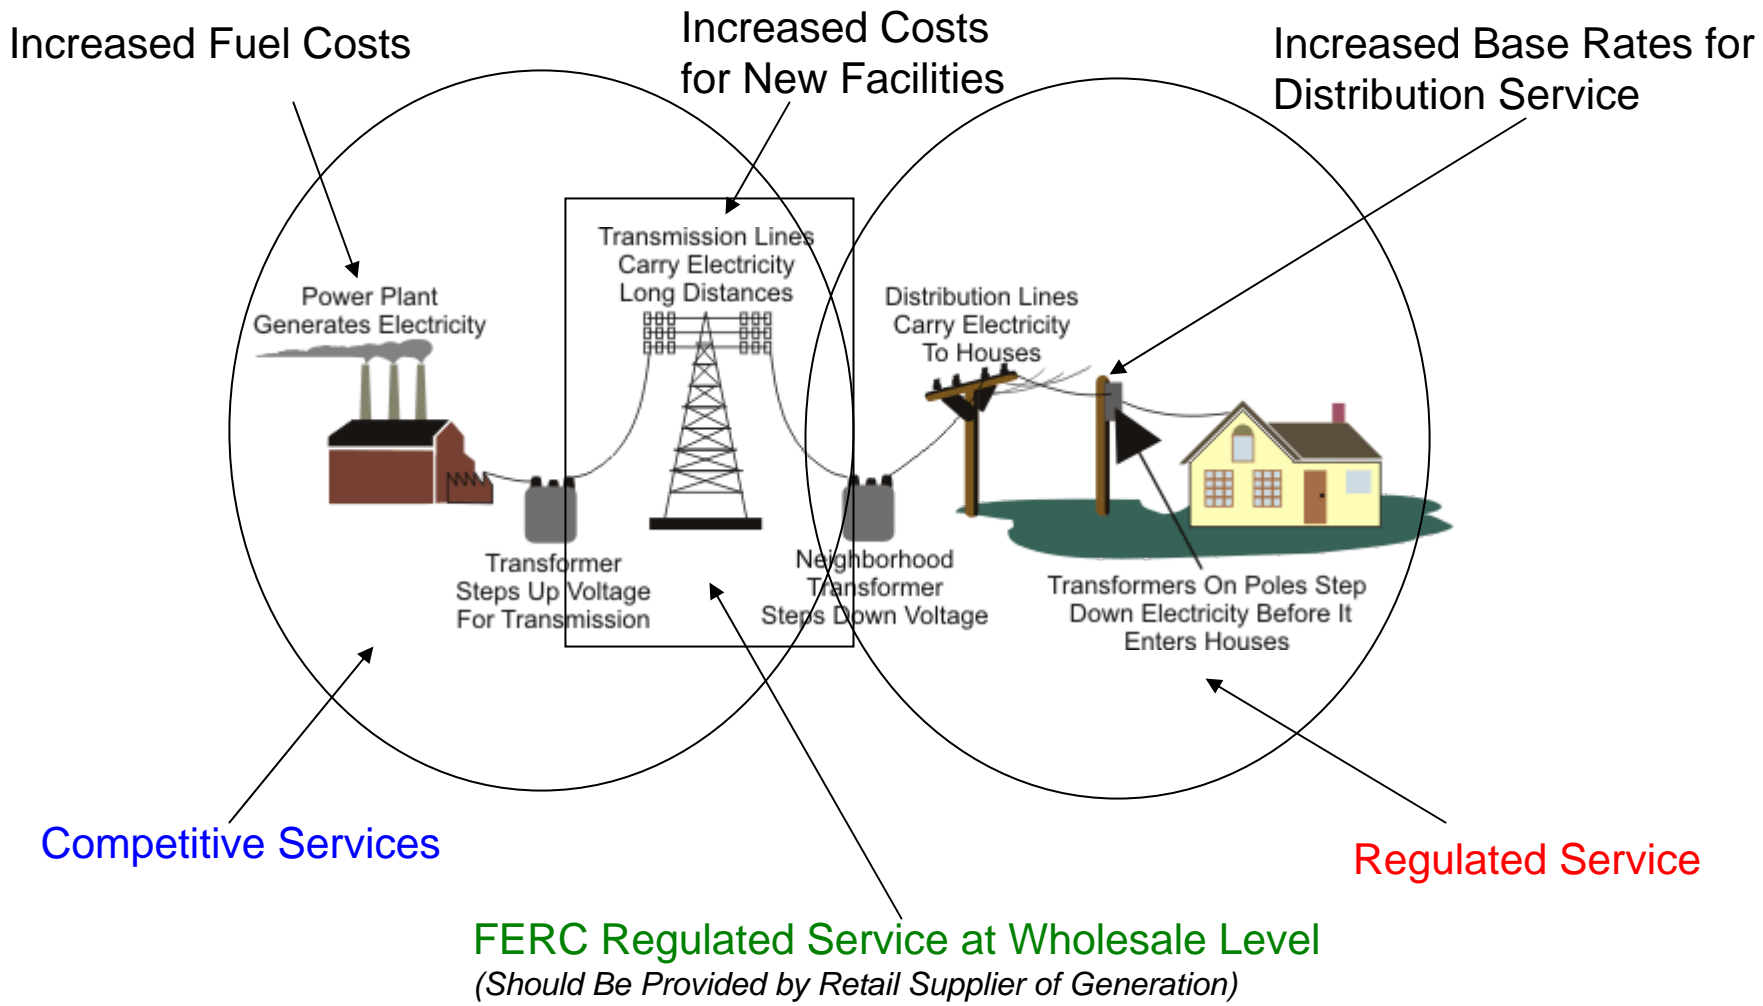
Increased Fuel Costs

Increased Costs for New Facilities

Increased Base Rates for Distribution Service

Transmission Lines Carry Electricity Long Distances

Power Plant Generates Electricity

Distribution Lines Carry Electricity To Houses

Transformer Steps Up Voltage For Transmission

Neighborhood Transformer Steps Down Voltage

Transformers On Poles Step Down Electricity Before It Enters Houses

Competitive Services

Regulated Service

FERC Regulated Service at Wholesale Level

(Should Be Provided by Retail Supplier of Generation)